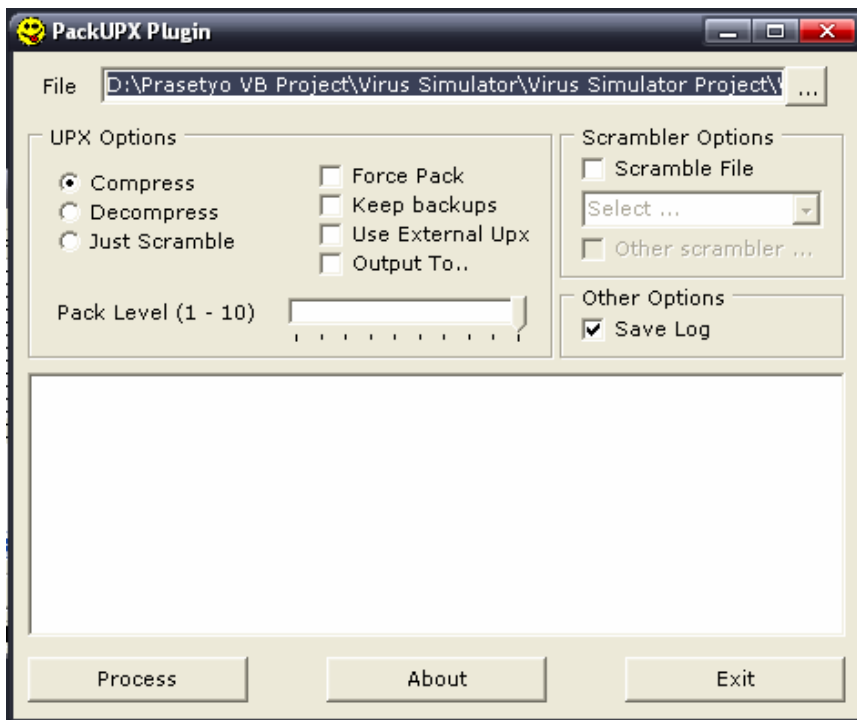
PackUPX Plugin

File D:\Prasetyo VB Project\Virus Simulator\Virus Simulator Project\V ...

UPX Options

Compress
Decompress
Just Scramble

Force Pack
Keep backups
Use External Upx
Output To..

Pack Level (1 - 10)

Scrambler Options
Scramble File
Select ...
Other scrambler ...

Other Options
Save Log

Process
About
Exit